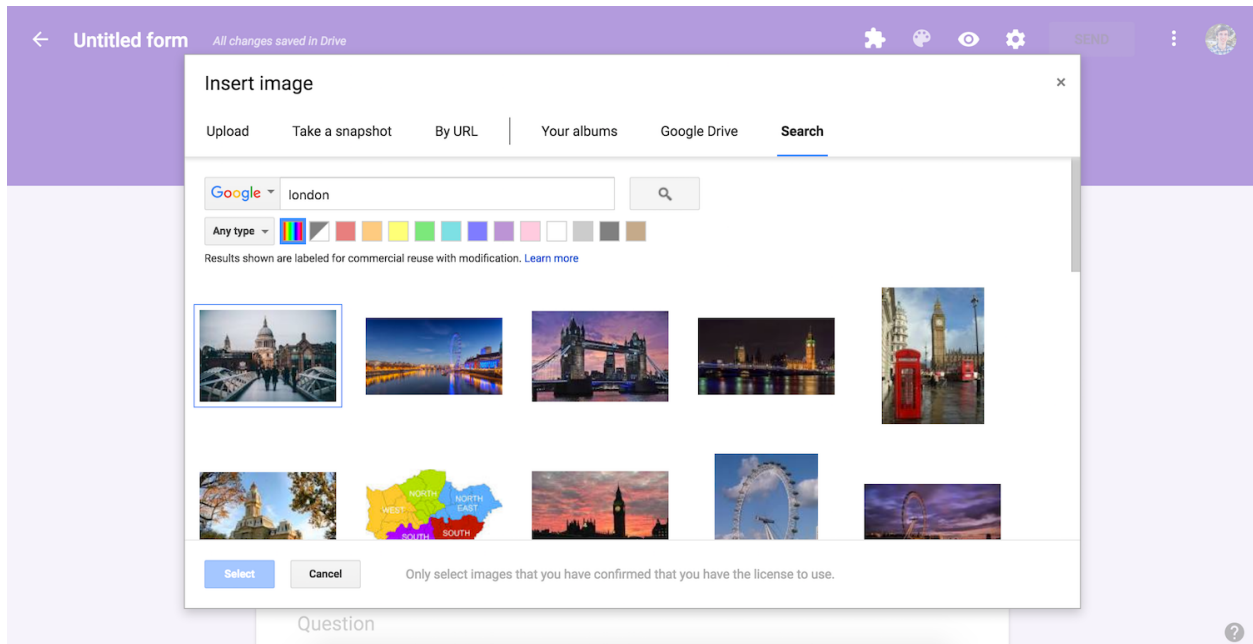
Untitled form All changes saved in Drive

SEND

Insert image

×

Upload Take a snapshot By URL Your albums Google Drive Search

Google london

Any type

Results shown are labeled for commercial reuse with modification. Learn more

NORTH
WEST
NORTH EAST
SOUTH
SOUTH

Select Cancel Only select images that you have confirmed that you have the license to use.

Question

?